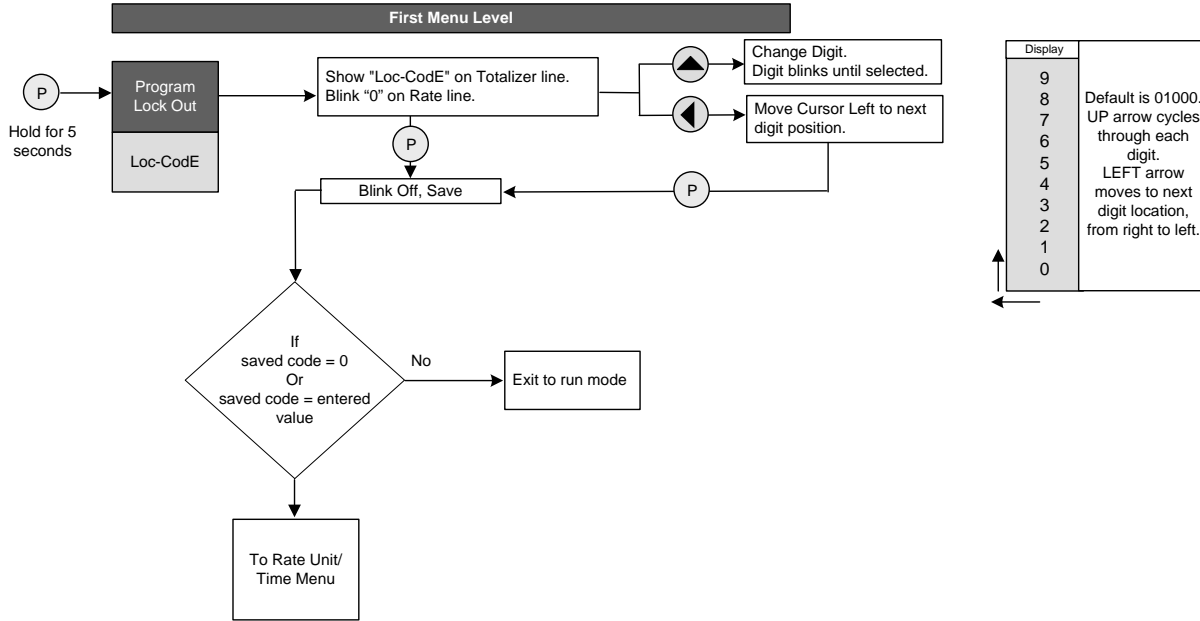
First Menu Level

P

Hold for 5 seconds

Program Lock Out

Loc-CodE

Show "Loc-CodE" on Totalizer line. Blink "0" on Rate line.

Change Digit. Digit blinks until selected.

Move Cursor Left to next digit position.

P

Blink Off, Save

P

If saved code = 0 Or saved code = entered value

No

Exit to run mode

To Rate Unit/ Time Menu

Display

9
8
7
6
5
4
3
2
1
0

Default is 01000. UP arrow cycles through each digit. LEFT arrow moves to next digit location, from right to left.